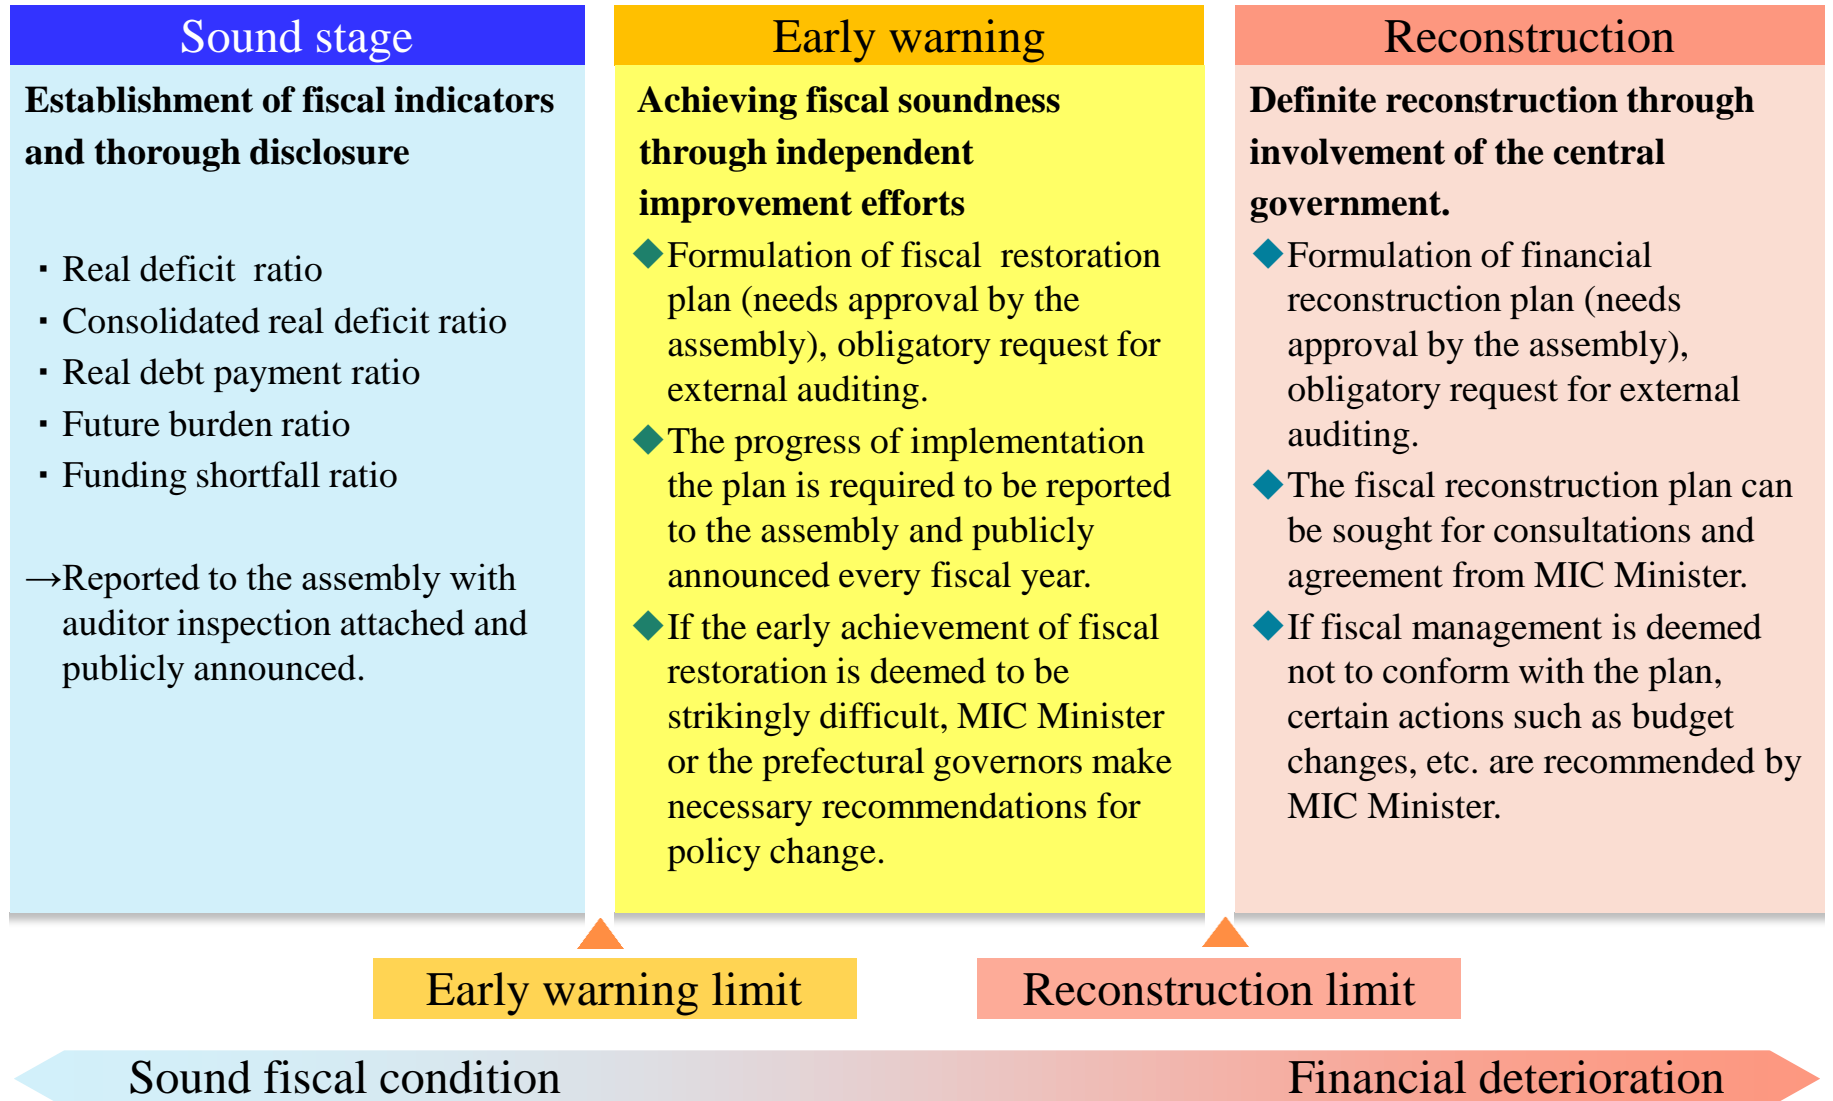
Sound stage

Establishment of fiscal indicators and thorough disclosure

・Real deficit ratio
・Consolidated real deficit ratio
・Real debt payment ratio
・Future burden ratio
・Funding shortfall ratio

→Reported to the assembly with auditor inspection attached and publicly announced.

Early warning

Achieving fiscal soundness through independent improvement efforts

◆Formulation of fiscal restoration plan (needs approval by the assembly), obligatory request for external auditing.

◆The progress of implementation the plan is required to be reported to the assembly and publicly announced every fiscal year.

◆If the early achievement of fiscal restoration is deemed to be strikingly difficult, MIC Minister or the prefectural governors make necessary recommendations for policy change.

Reconstruction

Definite reconstruction through involvement of the central government.

◆Formulation of financial reconstruction plan (needs approval by the assembly), obligatory request for external auditing.

◆The fiscal reconstruction plan can be sought for consultations and agreement from MIC Minister.

◆If fiscal management is deemed not to conform with the plan, certain actions such as budget changes, etc. are recommended by MIC Minister.

Early warning limit

Reconstruction limit

Sound fiscal condition

Financial deterioration